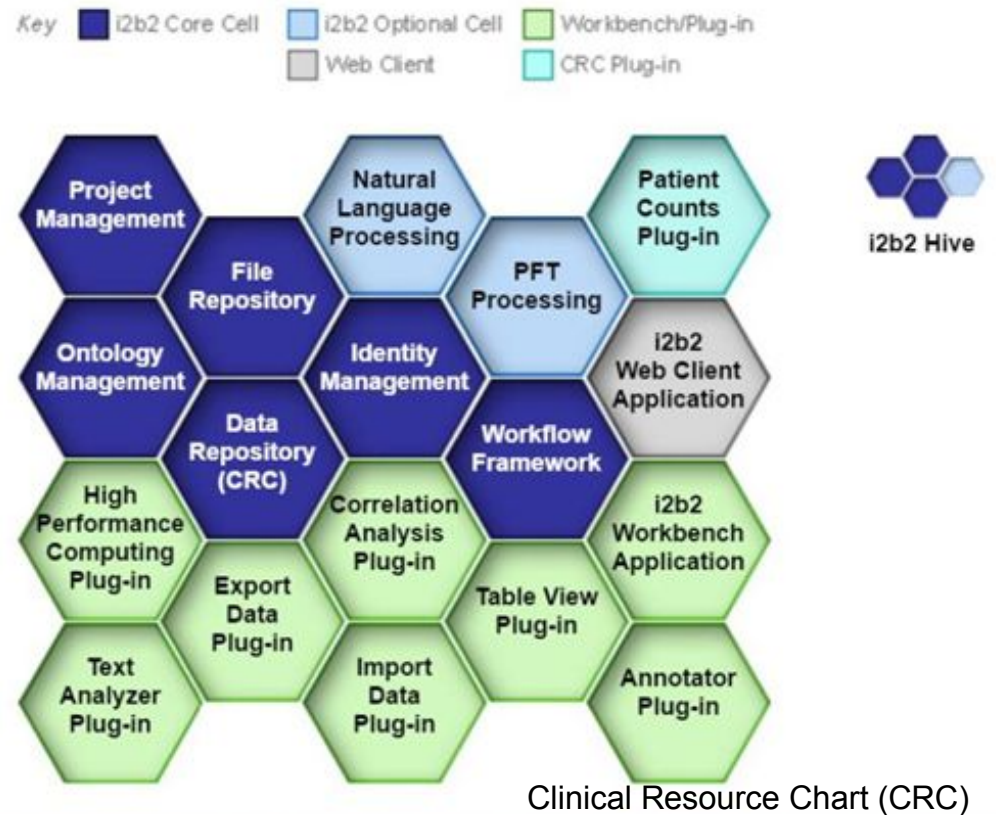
Key i2b2 Core Cell i2b2 Optional Cell Workbench/Plug-in
Web Client CRC Plug-in

Project Management

Natural Language Processing

Patient Counts Plug-in

i2b2 Hive

File Repository

PFT Processing

Ontology Management

Identity Management

i2b2 Web Client Application

Data Repository (CRC)

Workflow Framework

High Performance Computing Plug-in

Correlation Analysis Plug-in

i2b2 Workbench Application

Export Data Plug-in

Table View Plug-in

Text Analyzer Plug-in

Import Data Plug-in

Annotator Plug-in

Clinical Resource Chart (CRC)